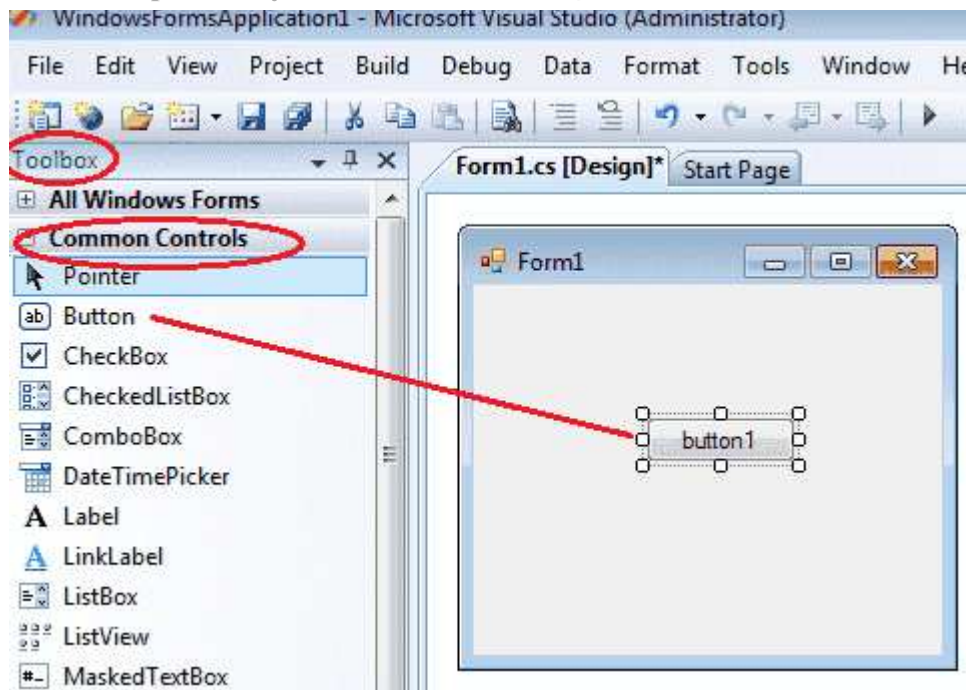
WindowsFormsApplication1 - Microsoft Visual Studio (Administrator)

File Edit View Project Build Debug Data Format Tools Window He

Toolbox

All Windows Forms

Common Controls

Pointer

ab Button

CheckBox

CheckedListBox

ComboBox

DateTimePicker

A Label

A LinkLabel

ListBox

ListView

#_ MaskedTextBox

Form1.cs [Design]* Start Page

Form1

button1